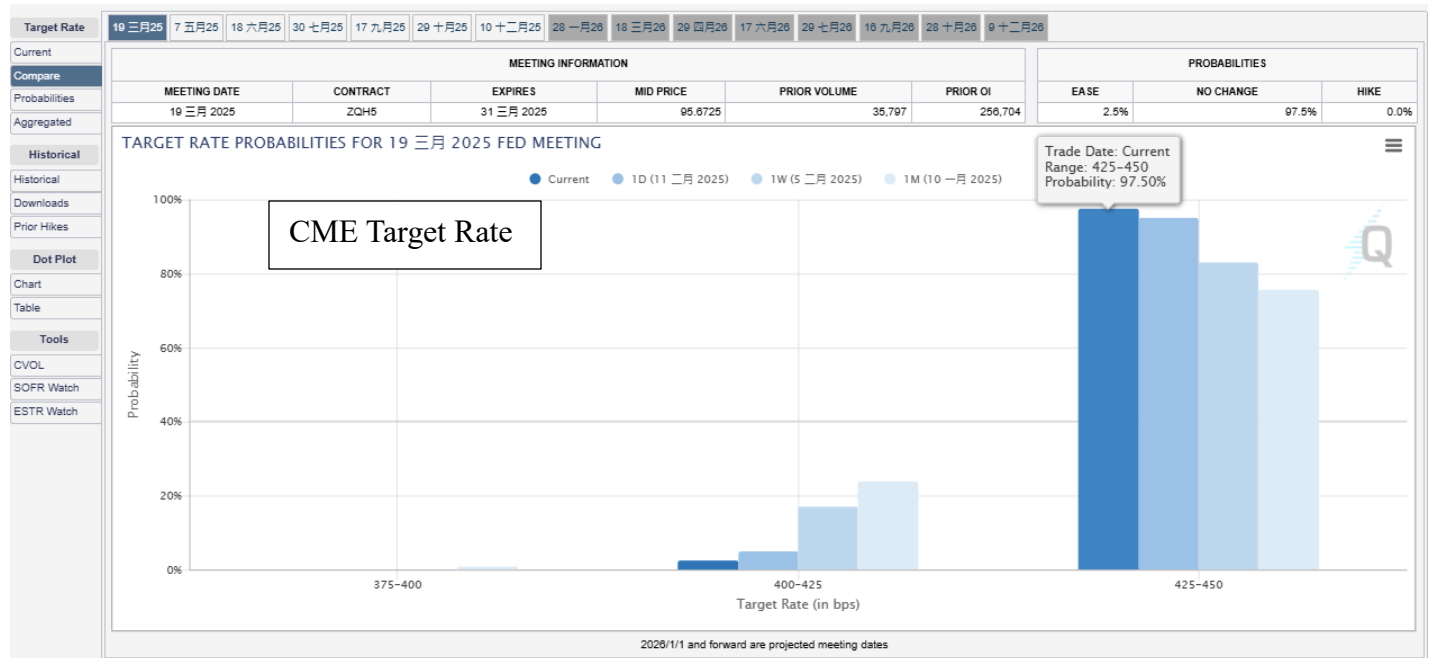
Target Rate
Current
Compare
Probabilities
Aggregated

Historical
Historical
Downloads
Prior Hikes

Dot Plot
Chart
Table

Tools
CVOL
SOFR Watch
ESTR Watch

19 三月25 | 7 五月25 | 18 六月25 | 30 七月25 | 17 九月25 | 29 十月25 | 10 十二月25 | 28 一月26 | 18 三月26 | 29 四月26 | 17 六月26 | 29 七月26 | 16 九月26 | 28 十月26 | 9 十二月26

MEETING INFORMATION

| MEETING DATE | CONTRACT | EXPIRES | MID PRICE | PRIOR VOLUME | PRIOR OI |
|---|---|---|---|---|---|
| 19 三月 2025 | ZQH5 | 31 三月 2025 | 95.6725 | 35,797 | 256,704 |

PROBABILITIES

| EASE | NO CHANGE | HIKE |
|---|---|---|
| 2.5% | 97.5% | 0.0% |

TARGET RATE PROBABILITIES FOR 19 三月 2025 FED MEETING

Current   1D (11 二月 2025)   1W (5 二月 2025)   1M (10 一月 2025)

Trade Date: Current
Range: 425–450
Probability: 97.50%

CME Target Rate

100%
80%
60%
40%
20%
0%
Probability

375–400
400–425
425–450
Target Rate (in bps)

Q

2026/1/1 and forward are projected meeting dates